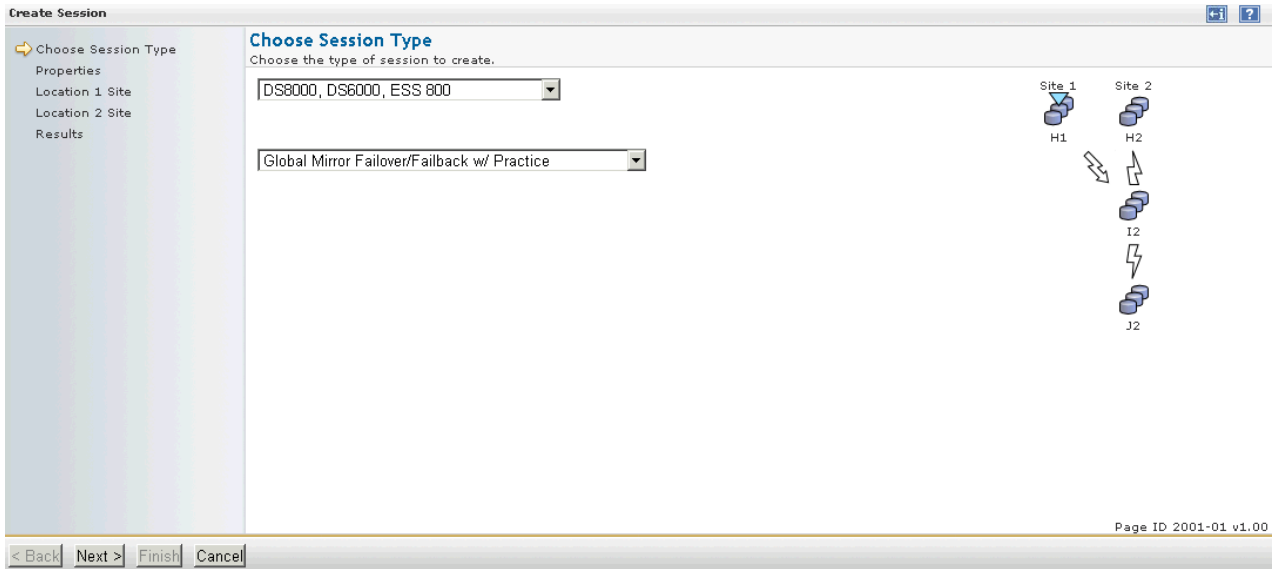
Create Session

Choose Session Type
Properties
Location 1 Site
Location 2 Site
Results

Choose Session Type
Choose the type of session to create.

DS8000, DS6000, ESS 800

Global Mirror Failover/Failback w/ Practice

Site 1
Site 2
H1
H2
I2
J2

Page ID 2001-01 v1.00

< Back
Next >
Finish
Cancel